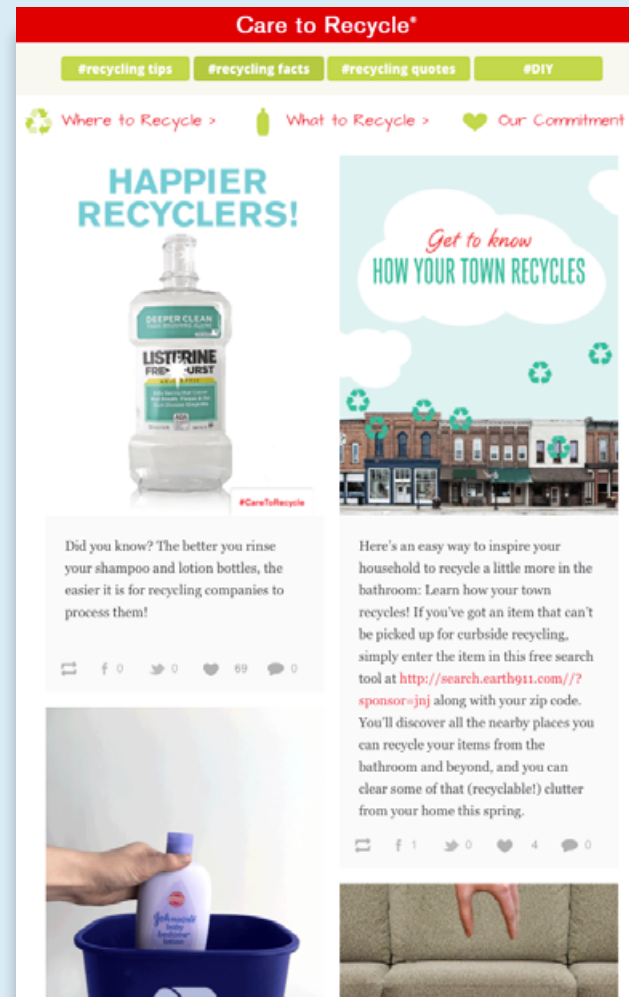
Care to Recycle®

#recycling tips #recycling facts #recycling quotes #DIY

Where to Recycle > What to Recycle > Our Commitment

HAPPIER RECYCLERS!

DEEPER CLEAN

LISTERINE FRESHBURST

#CareToRecycle

Did you know? The better you rinse your shampoo and lotion bottles, the easier it is for recycling companies to process them!

0 0 69 0

Get to know HOW YOUR TOWN RECYCLES

Here's an easy way to inspire your household to recycle a little more in the bathroom: Learn how your town recycles! If you've got an item that can't be picked up for curbside recycling, simply enter the item in this free search tool at http://search.earth911.com//?sponsor=jnj along with your zip code. You'll discover all the nearby places you can recycle your items from the bathroom and beyond, and you can clear some of that (recyclable!) clutter from your home this spring.

1 0 4 0

Johnson's baby bedtime lotion